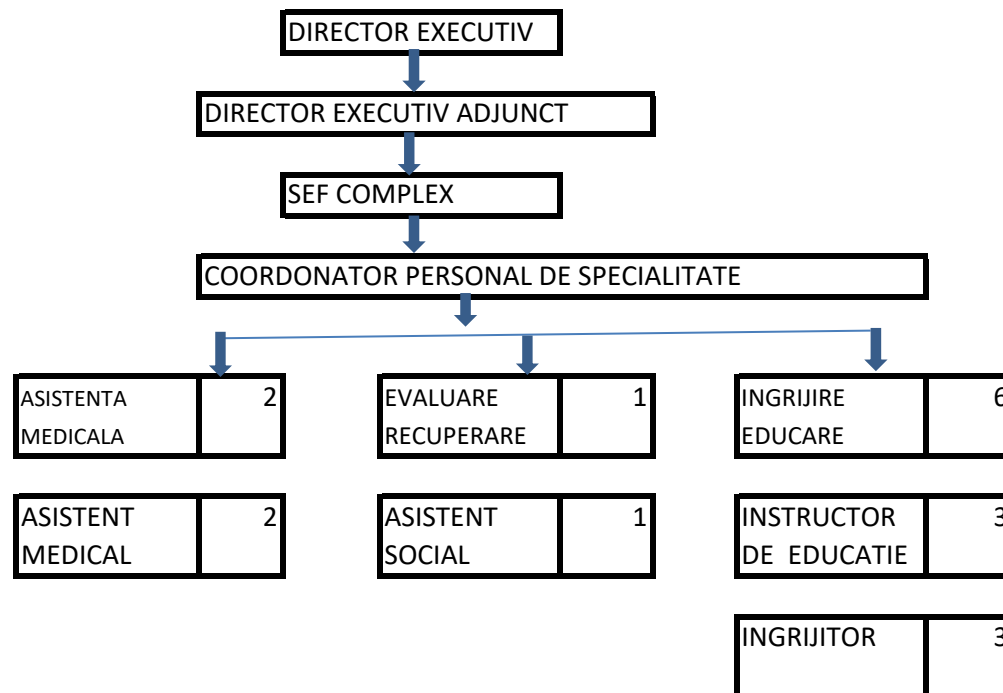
DIRECTOR EXECUTIV

DIRECTOR EXECUTIV ADJUNCT

SEF COMPLEX

COORDONATOR PERSONAL DE SPECIALITATE

| ASISTENTA MEDICALA | 2 |
|---|---|
| ASISTENT MEDICAL | 2 |

| EVALUARE RECUPERARE | 1 |
|---|---|
| ASISTENT SOCIAL | 1 |

| INGRIJIRE EDUCARE | 6 |
|---|---|
| INSTRUCTOR DE EDUCATIE | 3 |
| INGRIJITOR | 3 |